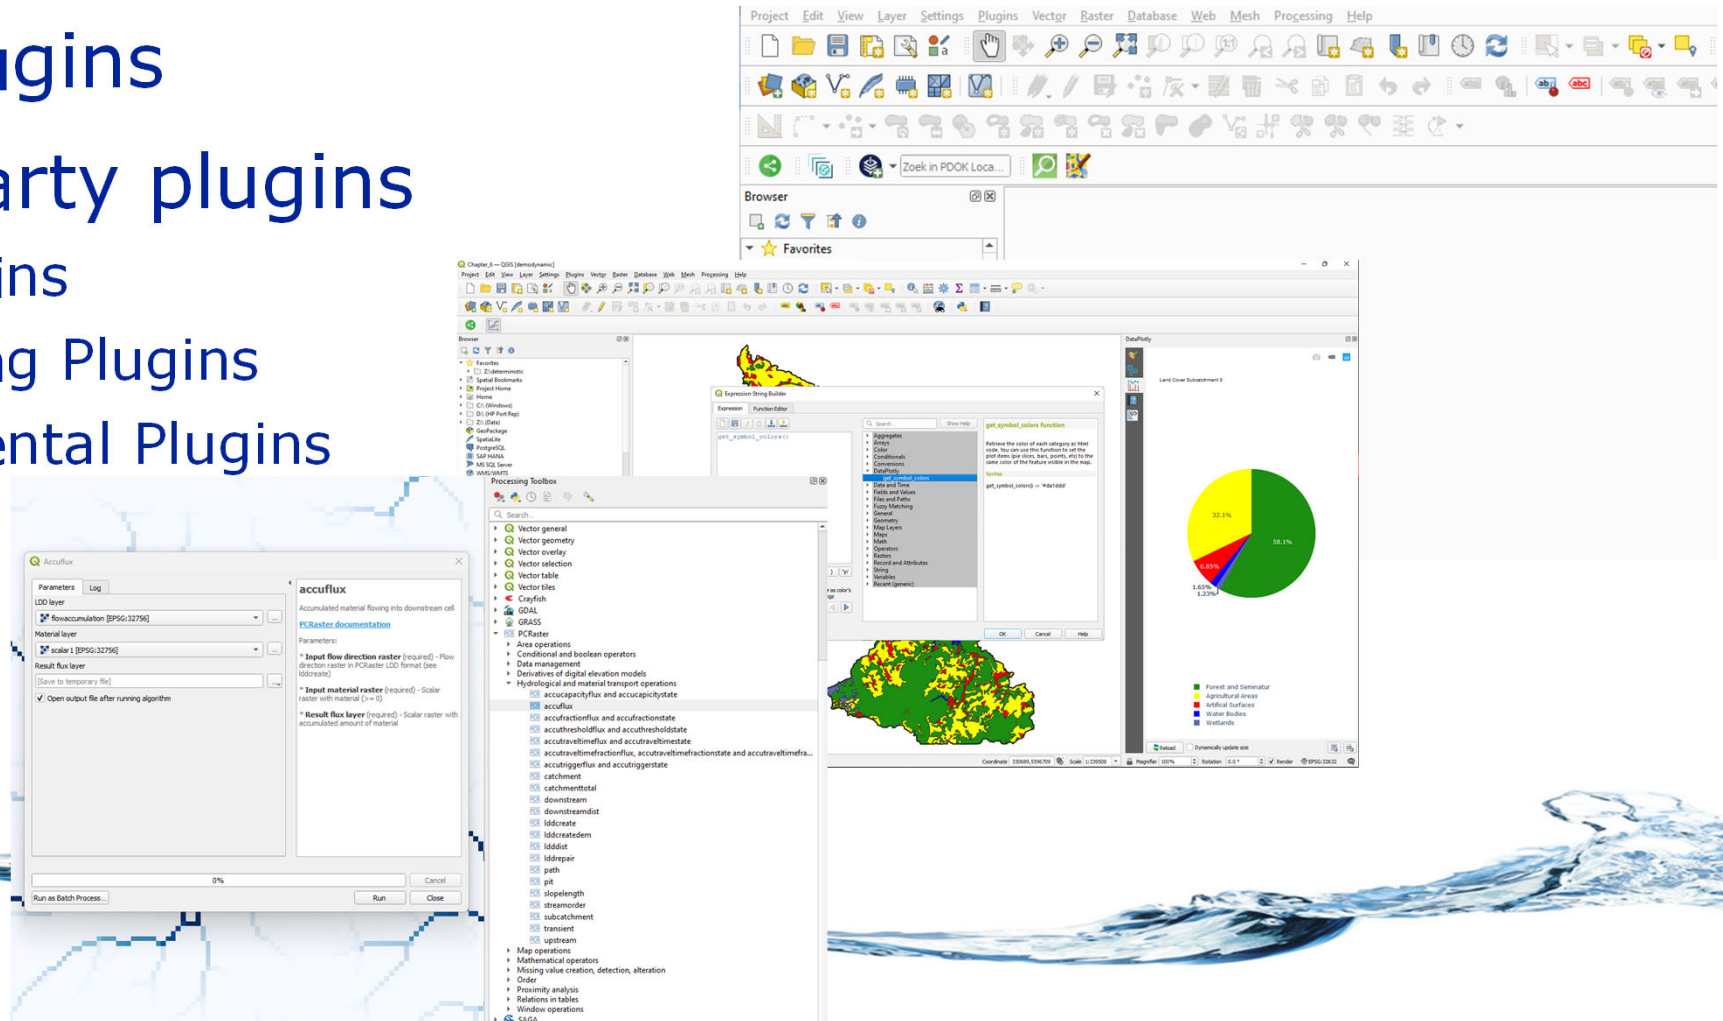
gins

arty plugins

ins

g Plugins

ental Plugins

Project Edit View Layer Settings Plugins Vector Raster Database Web Mesh Processing Help

Zoek in PDOK Loca...

Browser

Favorites

Chapter_8 — QGIS (demodynamic)

Project Edit View Layer Settings Plugins Vector Raster Database Web Mesh Processing Help

Browser

Favorites
Z:\deterministic
Spatial Bookmarks
Project Home
Home
C:\ (Windows)
D:\ (HP Port Rep)
Z:\ (Data)
GeoPackage
SpatiaLite
PostgreSQL
SAP HANA
MS SQL Server
WMS/WMTS

Expression String Builder

Expression Function Editor

get_symbol_colors()

Search Show Help

Aggregates
Arrays
Color
Conditionals
Conversions
DataPlotly
get_symbol_colors
Date and Time
Fields and Values
Files and Paths
Fuzzy Matching
General
Geometry
Map Layers
Maps
Math
Operators
Rasters
Record and Attributes
String
Variables
Recent (generic)

get_symbol_colors function

Retrieve the color of each category as html code. You can use this function to set the plot items (pie slices, bars, points, etc) to the same color of the feature visible in the map.

Syntax

get_symbol_colors() -> '#da1ddd'

OK Cancel Help

DataPlotly

Land Cover Subcatchment 0

32.1%
58.1%
6.85%
1.65%
1.23%

Forest and Seminatur
Agricultural Areas
Artificial Surfaces
Water Bodies
Wetlands

Reload Dynamically update size

Coordinate 330689,5596709 Scale 1:339508 Magnifier 100% Rotation 0.0 ° Render EPSG:32632

Processing Toolbox

Search...

Vector general
Vector geometry
Vector overlay
Vector selection
Vector table
Vector tiles
Crayfish
GDAL
GRASS
PCRaster
Area operations
Conditional and boolean operators
Data management
Derivatives of digital elevation models
Hydrological and material transport operations
accucapacityflux and accucapacitystate
accuflux
accufractionflux and accufractionstate
accuthresholdflux and accuthresholdstate
accutraveltimeflux and accutraveltimestate
accutraveltimefractionflux, accutraveltimefractionstate and accutraveltimefra...
accutriggerflux and accutriggerstate
catchment
catchmenttotal
downstream
downstreamdist
lddcreate
lddcreatedem
ldddist
lddrepair
path
pit
slopelength
streamorder
subcatchment
transient
upstream
Map operations
Mathematical operators
Missing value creation, detection, alteration
Order
Proximity analysis
Relations in tables
Window operations
SAGA

Accuflux

Parameters Log

LDD layer
flowaccumulation [EPSG:32756]
Material layer
scalar 1 [EPSG:32756]
Result flux layer
[Save to temporary file]
Open output file after running algorithm

accuflux

Accumulated material flowing into downstream cell

PCRaster documentation

Parameters:

* Input flow direction raster (required) - Flow direction raster in PCRaster LDD format (see lddcreate)

* Input material raster (required) - Scalar raster with material (>= 0)

* Result flux layer (required) - Scalar raster with accumulated amount of material

0%

Cancel

Run as Batch Process... Run Close